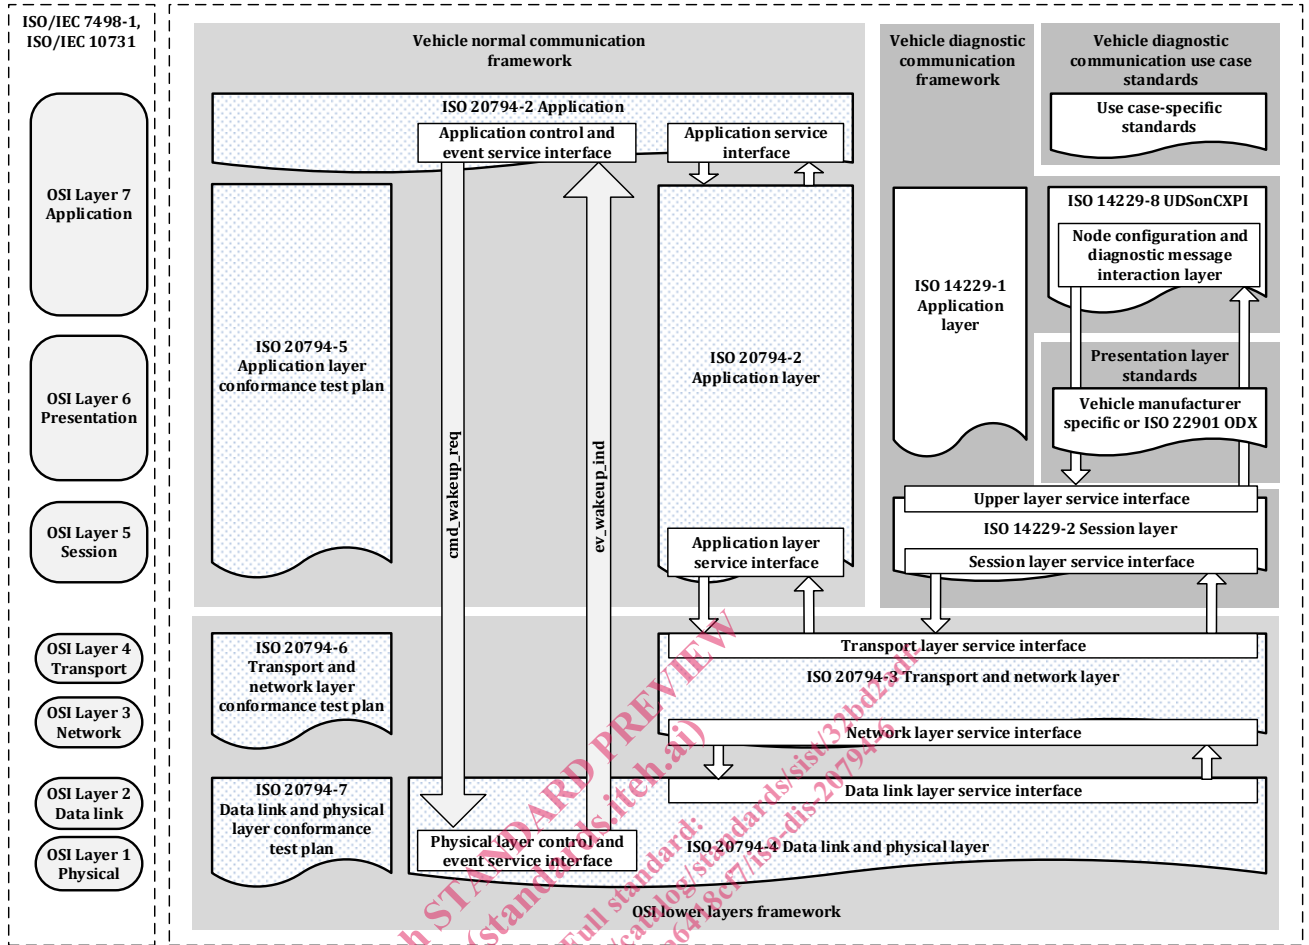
ISO/IEC 7498-1, ISO/IEC 10731

OSI Layer 7 Application

OSI Layer 6 Presentation

OSI Layer 5 Session

OSI Layer 4 Transport

OSI Layer 3 Network

OSI Layer 2 Data link

OSI Layer 1 Physical

Vehicle normal communication framework

ISO 20794-2 Application

Application control and event service interface

Application service interface

ISO 20794-5 Application layer conformance test plan

cmd_wakeup_req

ev_wakeup_ind

ISO 20794-2 Application layer

Application layer service interface

Vehicle diagnostic communication framework

Vehicle diagnostic communication use case standards

Use case-specific standards

ISO 14229-1 Application layer

ISO 14229-8 UDSonCXPI

Node configuration and diagnostic message interaction layer

Presentation layer standards

Vehicle manufacturer specific or ISO 22901 ODX

Upper layer service interface

ISO 14229-2 Session layer

Session layer service interface

ISO 20794-6 Transport and network layer conformance test plan

Transport layer service interface

ISO 20794-3 Transport and network layer

Network layer service interface

ISO 20794-7 Data link and physical layer conformance test plan

Data link layer service interface

Physical layer control and event service interface

ISO 20794-4 Data link and physical layer

OSI lower layers framework

iTeh STANDARD PREVIEW (standards.iteh.ai)

Full standard:
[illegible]catalog/standards/sist/32bd2a4f-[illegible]8cf7/iso-dis-20794-6